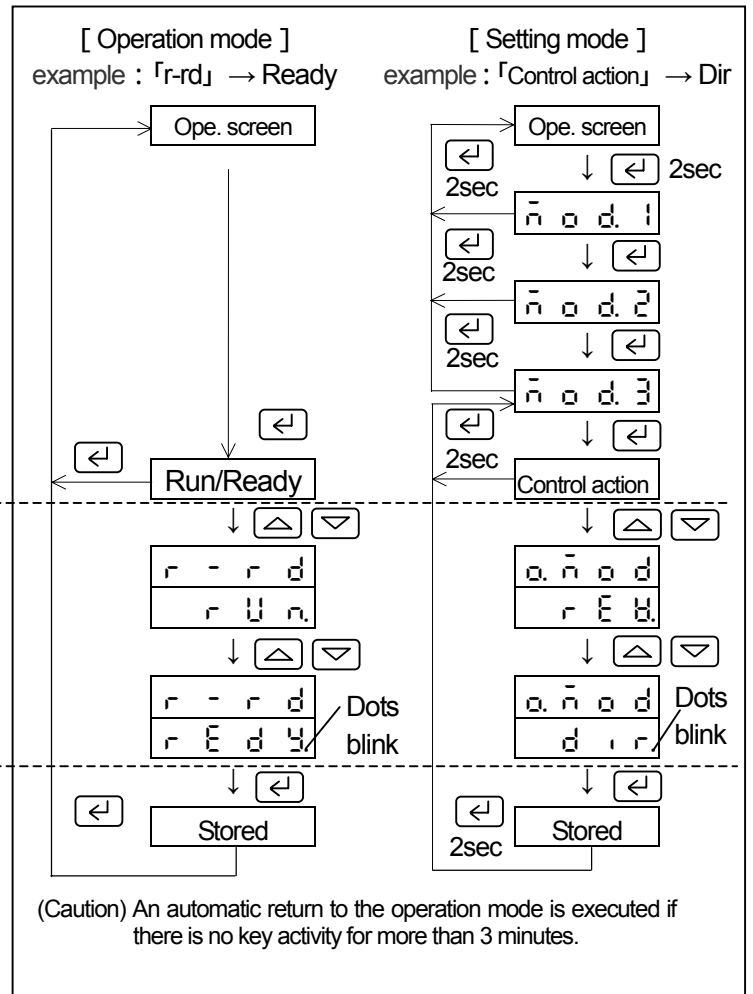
[ Operation mode ]
example : 「r-rd」 → Ready

[ Setting mode ]
example : 「Control action」 → Dir

Ope. screen

Run/Ready

r - r d
r U n.

r - r d
r E d Y

Dots blink

Stored

Ope. screen

2sec

2sec

$\bar{n}$ o d. 1

2sec

$\bar{n}$ o d. 2

2sec

$\bar{n}$ o d. 3

2sec

Control action

o. $\bar{n}$ o d
r E V.

o. $\bar{n}$ o d
d i r

Dots blink

2sec

Stored

(Caution) An automatic return to the operation mode is executed if there is no key activity for more than 3 minutes.